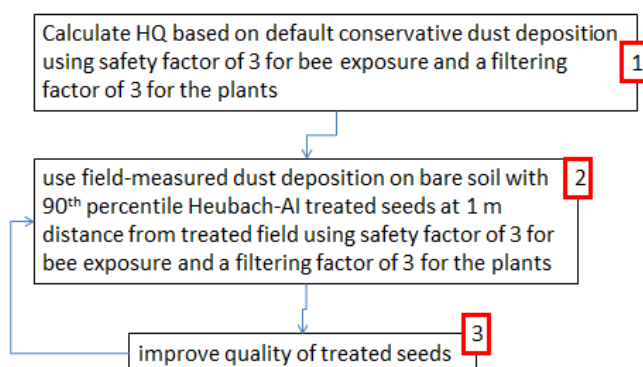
Calculate HQ based on default conservative dust deposition using safety factor of 3 for bee exposure and a filtering factor of 3 for the plants

1

use field-measured dust deposition on bare soil with 90$^{th}$ percentile Heubach-AI treated seeds at 1 m distance from treated field using safety factor of 3 for bee exposure and a filtering factor of 3 for the plants

2

improve quality of treated seeds

3